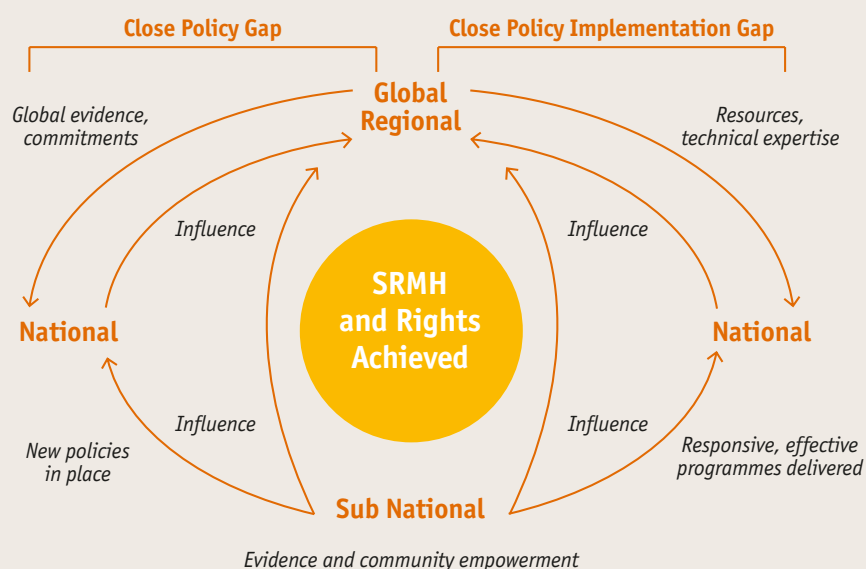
Close Policy Gap

Close Policy Implementation Gap

Global evidence, commitments

Global
Regional

Resources, technical expertise

Influence

Influence

National

SRMH and Rights Achieved

National

Influence

Influence

New policies in place

Responsive, effective programmes delivered

Sub National

Evidence and community empowerment